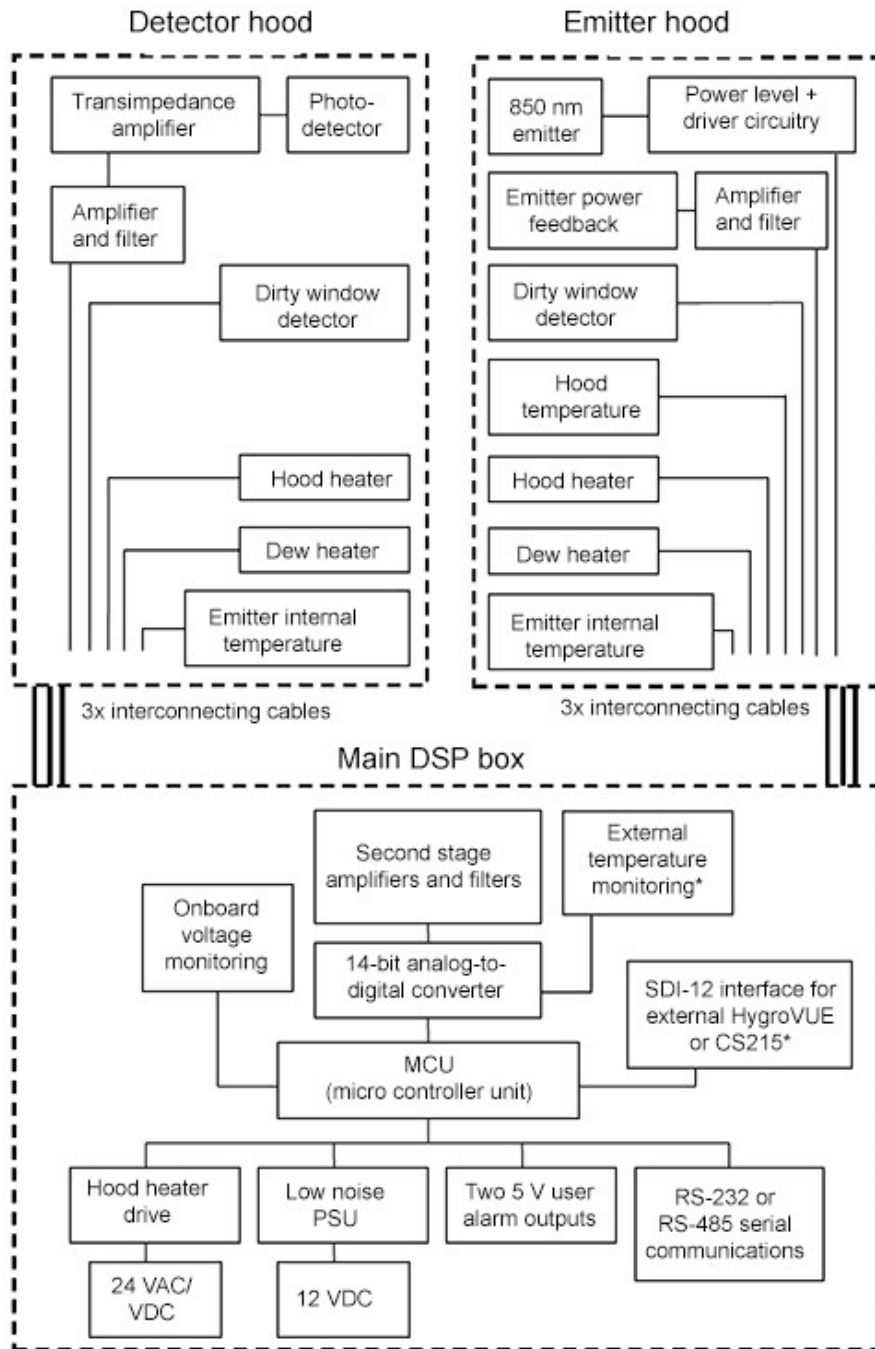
Detector hood

Transimpedance amplifier

Photo-detector

Amplifier and filter

Dirty window detector

Hood heater

Dew heater

Emitter internal temperature

Emitter hood

850 nm emitter

Power level + driver circuitry

Emitter power feedback

Amplifier and filter

Dirty window detector

Hood temperature

Hood heater

Dew heater

Emitter internal temperature

3x interconnecting cables

3x interconnecting cables

Main DSP box

Second stage amplifiers and filters

External temperature monitoring*

Onboard voltage monitoring

14-bit analog-to-digital converter

SDI-12 interface for external HygroVUE or CS215*

MCU (micro controller unit)

Hood heater drive

Low noise PSU

Two 5 V user alarm outputs

RS-232 or RS-485 serial communications

24 VAC/ VDC

12 VDC